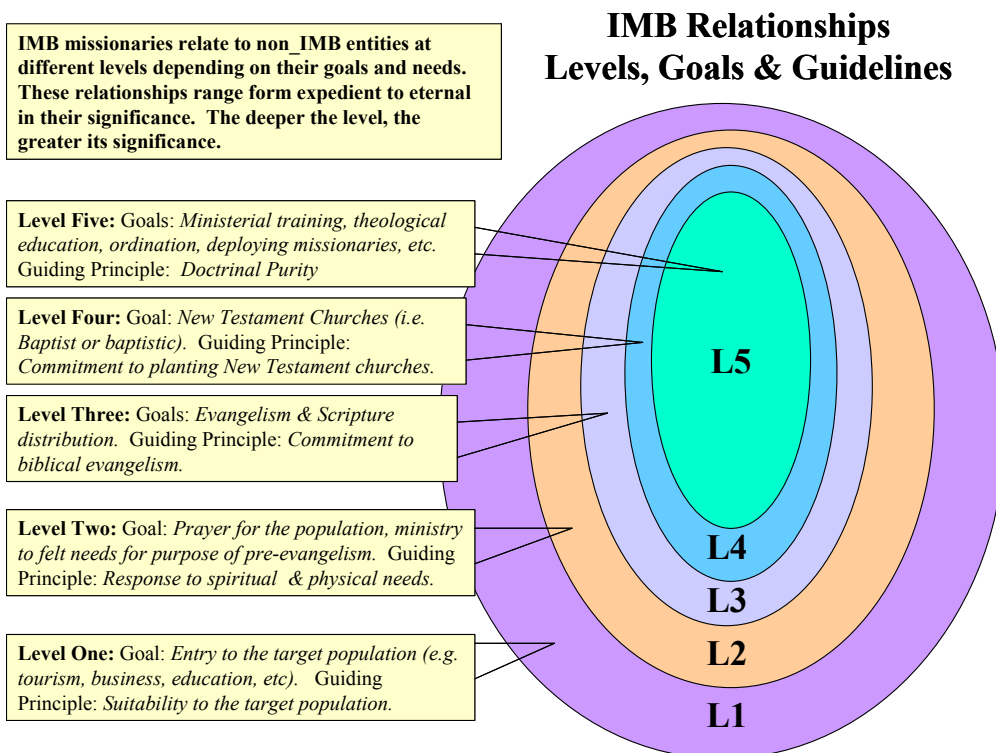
IMB Relationships
Levels, Goals & Guidelines

IMB missionaries relate to non_IMB entities at different levels depending on their goals and needs. These relationships range form expedient to eternal in their significance. The deeper the level, the greater its significance.

Level Five: Goals: Ministerial training, theological education, ordination, deploying missionaries, etc. Guiding Principle: Doctrinal Purity

Level Four: Goal: New Testament Churches (i.e. Baptist or baptistic). Guiding Principle: Commitment to planting New Testament churches.

Level Three: Goals: Evangelism & Scripture distribution. Guiding Principle: Commitment to biblical evangelism.

Level Two: Goal: Prayer for the population, ministry to felt needs for purpose of pre-evangelism. Guiding Principle: Response to spiritual & physical needs.

Level One: Goal: Entry to the target population (e.g. tourism, business, education, etc). Guiding Principle: Suitability to the target population.

L5

L4

L3

L2

L1